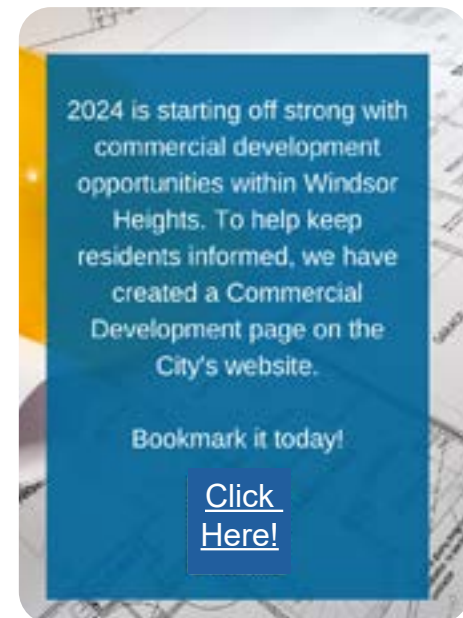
2024 is starting off strong with commercial development opportunities within Windsor Heights. To help keep residents informed, we have created a Commercial Development page on the City's website.

Bookmark it today!

Click Here!